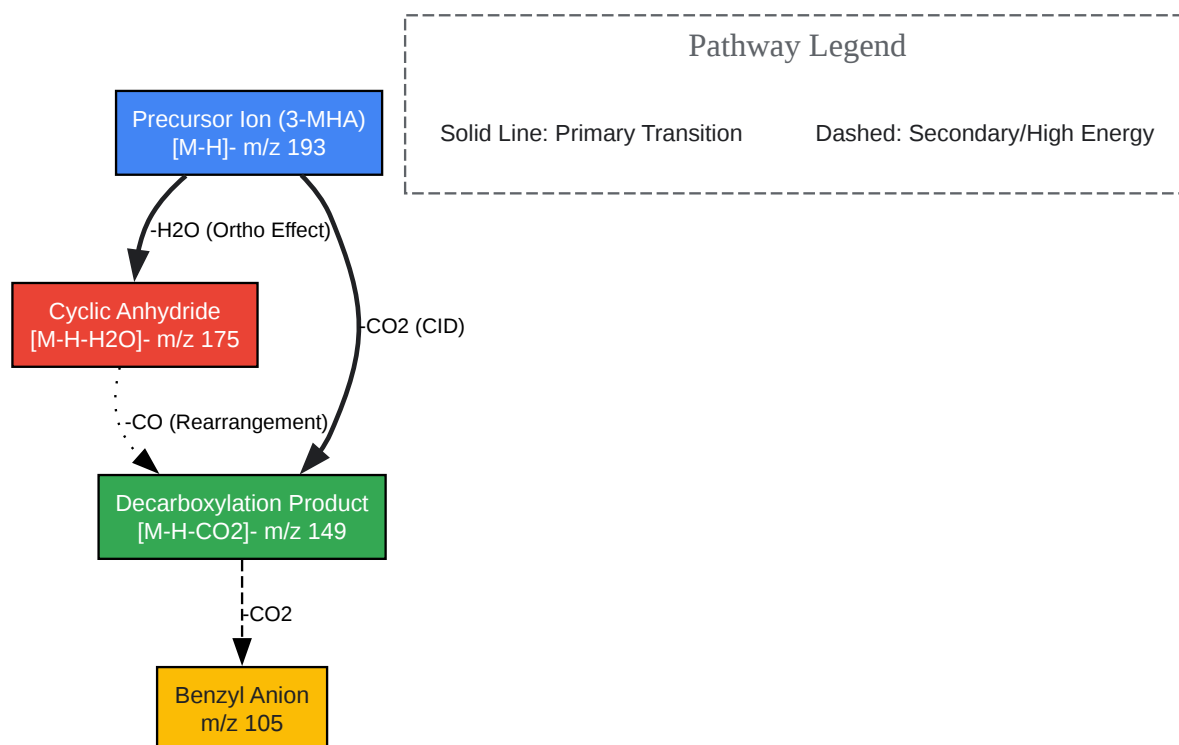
Pathway Legend

Solid Line: Primary Transition

Dashed: Secondary/High Energy

Precursor Ion (3-MHA)
[M-H]- m/z 193

-H2O (Ortho Effect)

-CO2 (CID)

Cyclic Anhydride
[M-H-H2O]- m/z 175

-CO (Rearrangement)

Decarboxylation Product
[M-H-CO2]- m/z 149

-CO2

Benzyl Anion
m/z 105